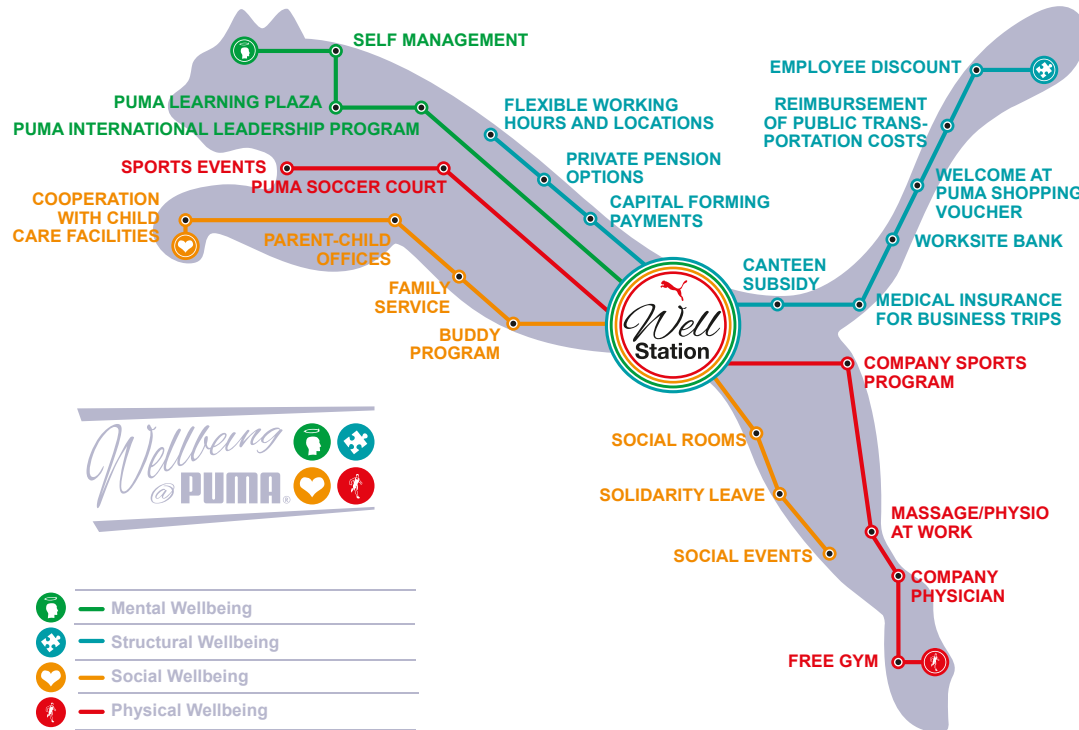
SELF MANAGEMENT
PUMA LEARNING PLAZA
PUMA INTERNATIONAL LEADERSHIP PROGRAM
SPORTS EVENTS
PUMA SOCCER COURT
COOPERATION WITH CHILD CARE FACILITIES
PARENT-CHILD OFFICES
FAMILY SERVICE
BUDDY PROGRAM
FLEXIBLE WORKING HOURS AND LOCATIONS
PRIVATE PENSION OPTIONS
CAPITAL FORMING PAYMENTS
EMPLOYEE DISCOUNT
REIMBURSEMENT OF PUBLIC TRANSPORTATION COSTS
WELCOME AT PUMA SHOPPING VOUCHER
WORKSITE BANK
CANTEEN SUBSIDY
MEDICAL INSURANCE FOR BUSINESS TRIPS
Well Station
COMPANY SPORTS PROGRAM
SOCIAL ROOMS
SOLIDARITY LEAVE
SOCIAL EVENTS
MASSAGE/PHYSIO AT WORK
COMPANY PHYSICIAN
FREE GYM
Wellbeing @PUMA
Mental Wellbeing
Structural Wellbeing
Social Wellbeing
Physical Wellbeing